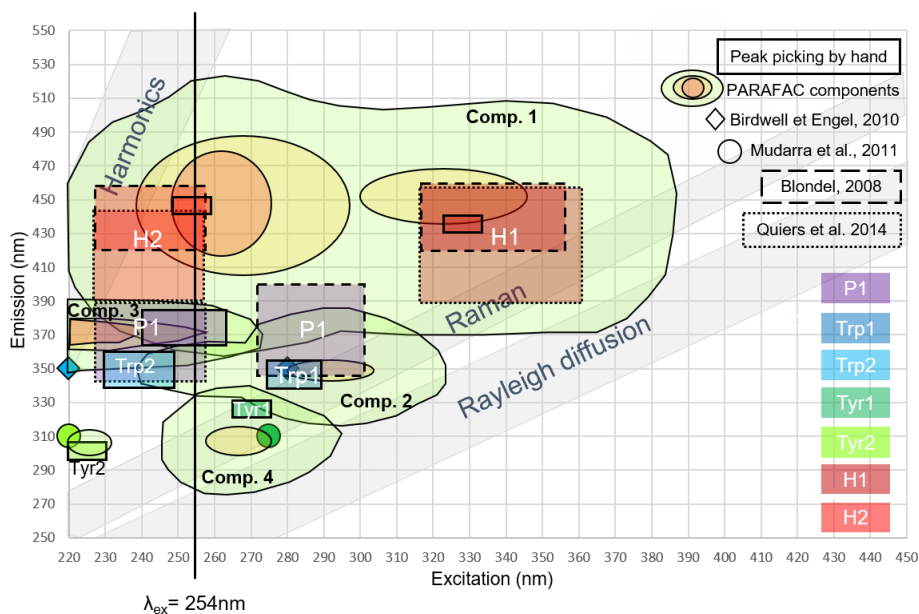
550
530
510
490
470
450
430
410
390
370
350
330
310
290
270
250

Emission (nm)

220 230 240 250 260 270 280 290 300 310 320 330 340 350 360 370 380 390 400 410 420 430 440 450

Excitation (nm)

$\lambda_{ex}$= 254nm

Harmonics
Raman
Rayleigh diffusion

Comp. 1
Comp. 2
Comp. 3
Comp. 4

H2
H1
P1
P1
Trp2
Trp1
Tyr1
Tyr2

Peak picking by hand
PARAFAC components
Birdwell et Engel, 2010
Mudarra et al., 2011
Blondel, 2008
Quiers et al. 2014

P1
Trp1
Trp2
Tyr1
Tyr2
H1
H2